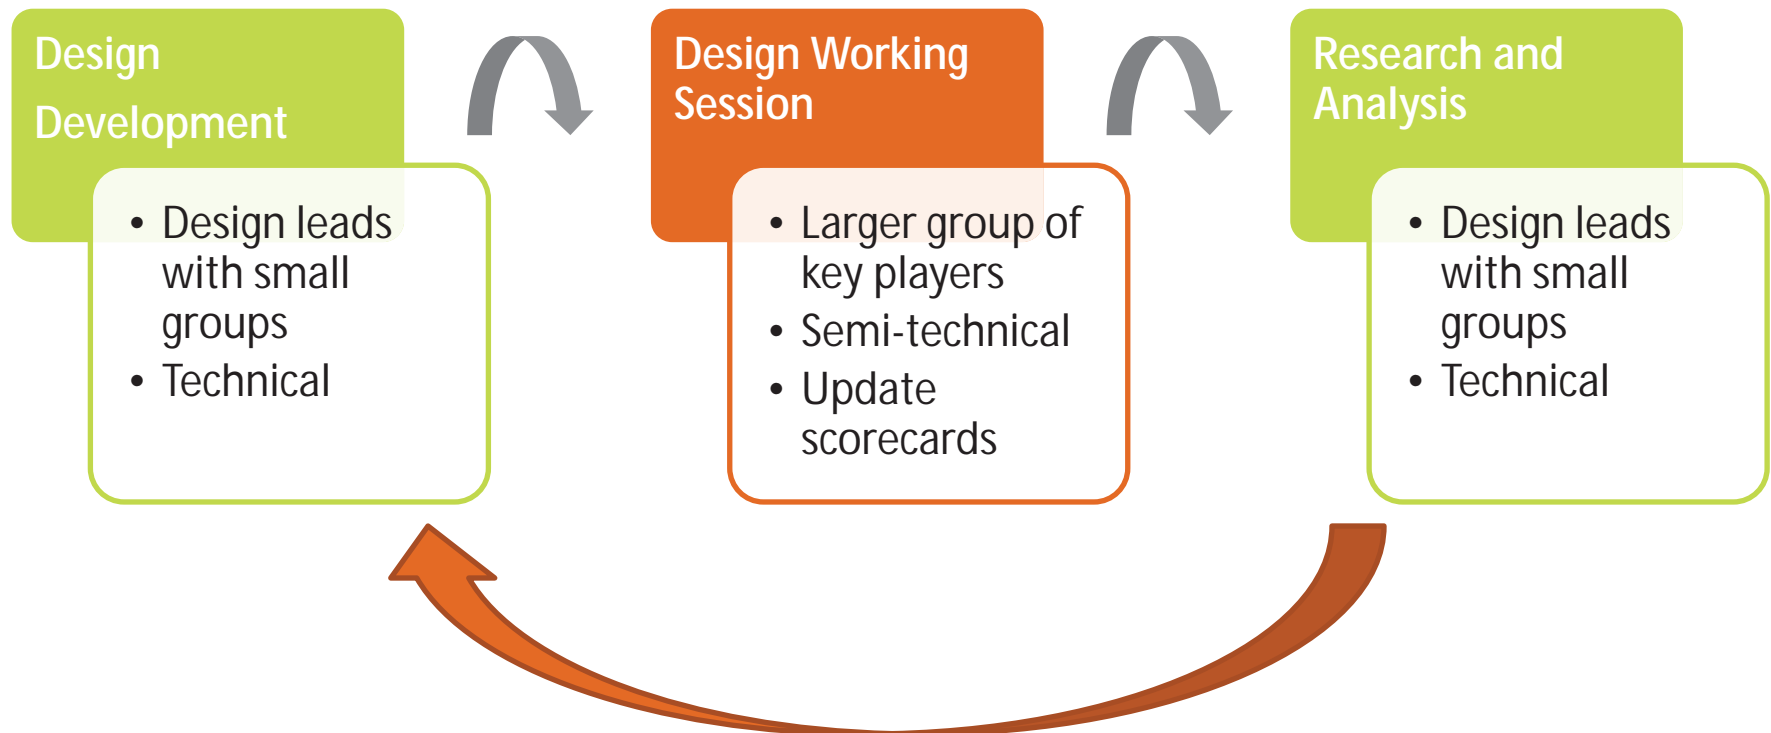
Design Development

- Design leads with small groups
- Technical

Design Working Session

- Larger group of key players
- Semi-technical
- Update scorecards

Research and Analysis

- Design leads with small groups
- Technical